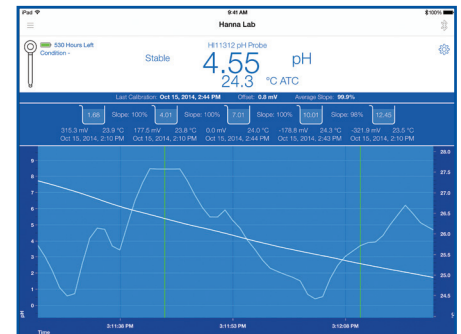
iPad
9:41 AM
100%
Hanna Lab

530 Hours Left
Condition -
Stable
HI11312 pH Probe
4.55
pH
24.3 °C ATC

Last Calibration: Oct 15, 2014, 2:44 PM Offset: 0.8 mV Average Slope: 99.9%

| 1.68 | Slope: 100% | 4.01 | Slope: 100% | 7.01 | Slope: 100% | 10.01 | Slope: 98% | 12.45 |
|---|---|---|---|---|---|---|---|---|
| 315.3 mV 23.9 °C Oct 15, 2014, 2:10 PM | | 177.5 mV 23.8 °C Oct 15, 2014, 2:10 PM | | 0.0 mV 24.0 °C Oct 15, 2014, 2:44 PM | | -178.6 mV 24.3 °C Oct 15, 2014, 2:43 PM | | -321.9 mV 23.5 °C Oct 15, 2014, 2:10 PM |

9
8
7
6
5
4
3
2
1
0
pH
Time
3:11:30 PM
3:11:53 PM
3:12:08 PM
28.0
27.5
27.0
26.5
26.0
25.5
25.0
24.5